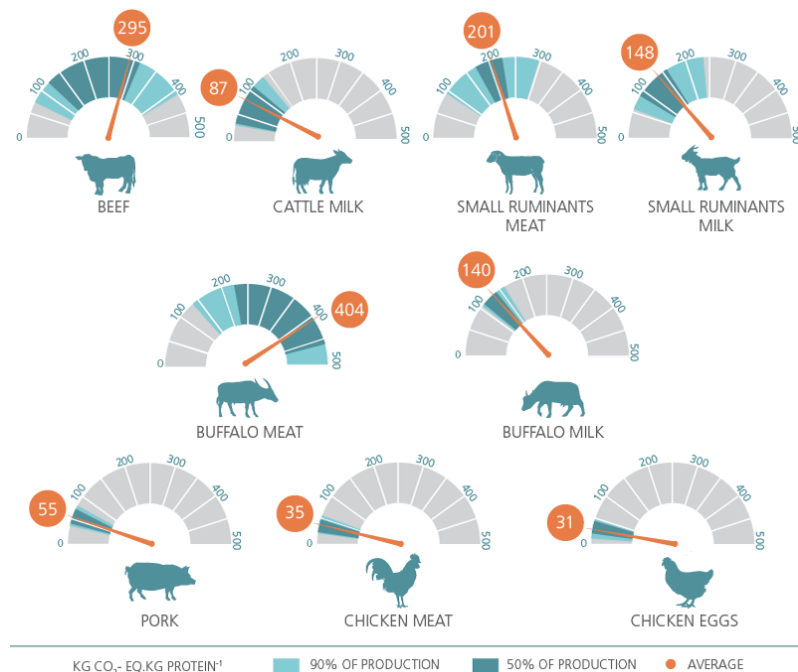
295
0 100 200 300 400 500
BEEF

87
0 100 200 300 400 500
CATTLE MILK

201
0 100 200 300 400 500
SMALL RUMINANTS MEAT

148
0 100 200 300 400 500
SMALL RUMINANTS MILK

404
0 100 200 300 400 500
BUFFALO MEAT

140
0 100 200 300 400 500
BUFFALO MILK

55
0 100 200 300 400 500
PORK

35
0 100 200 300 400 500
CHICKEN MEAT

31
0 100 200 300 400 500
CHICKEN EGGS

KG $CO_2$- EQ.KG PROTEIN$^{-1}$
90% OF PRODUCTION
50% OF PRODUCTION
AVERAGE